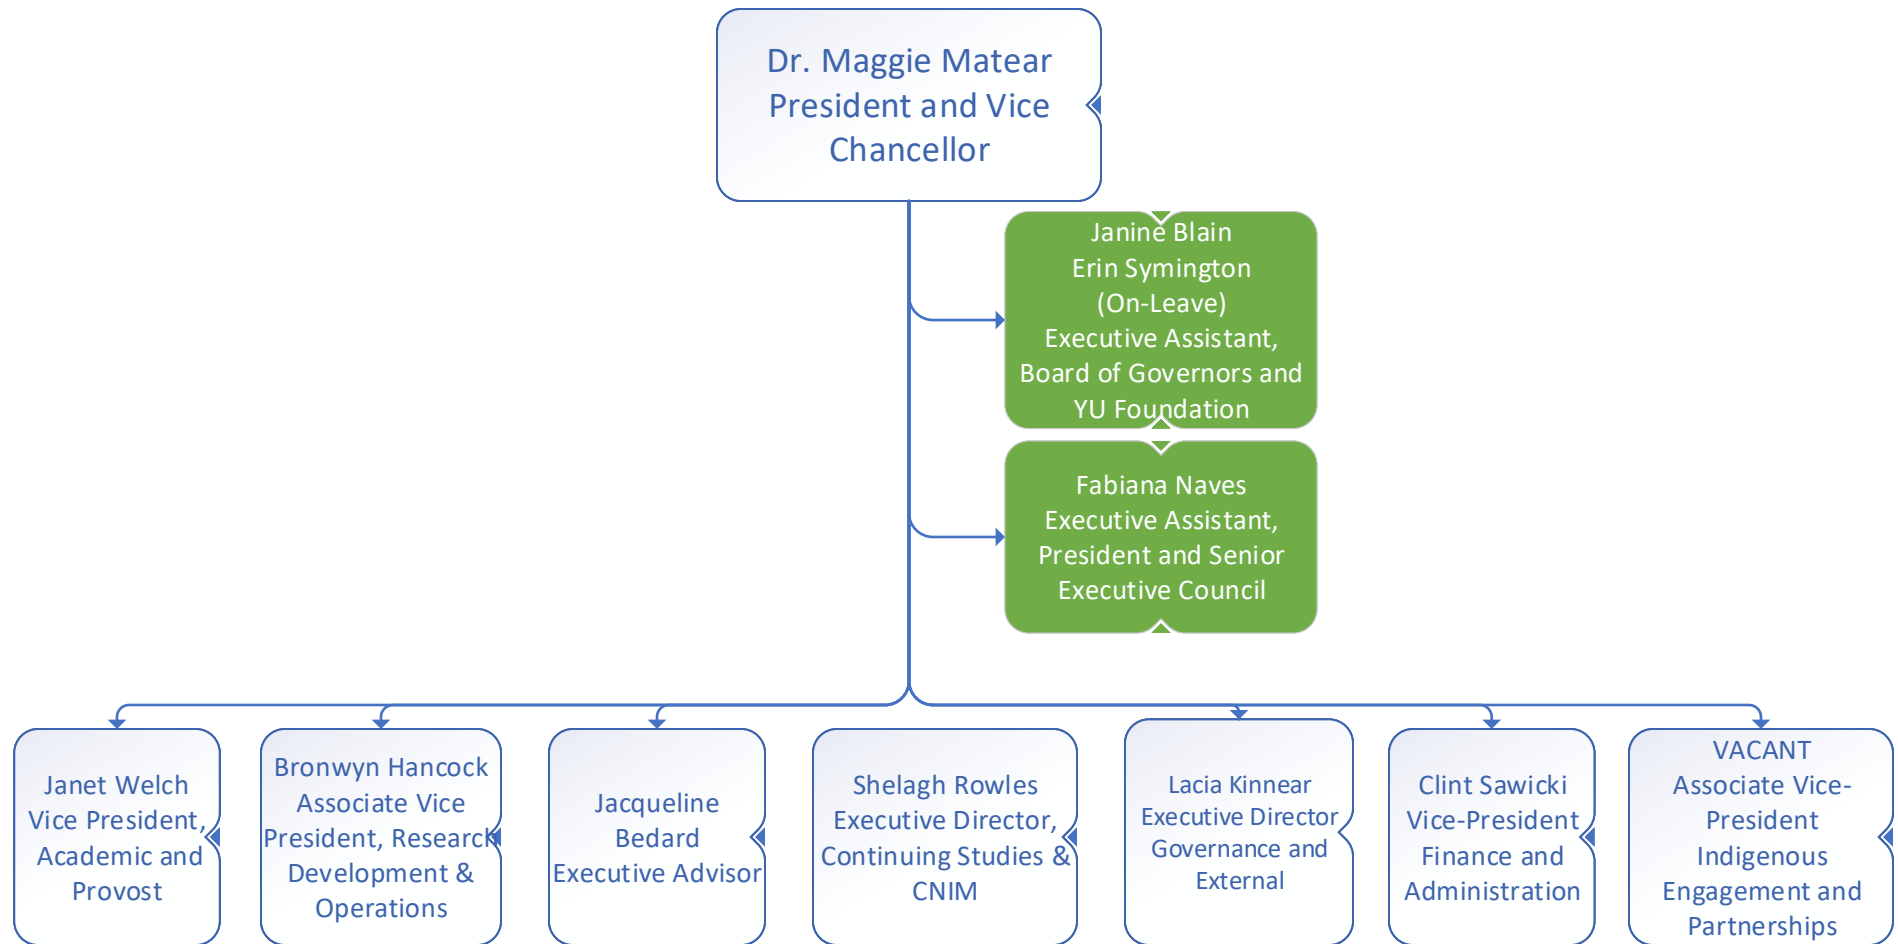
Dr. Maggie Matear
President and Vice Chancellor

Janine Blain
Erin Symington (On-Leave)
Executive Assistant, Board of Governors and YU Foundation

Fabiana Naves
Executive Assistant, President and Senior Executive Council

Janet Welch
Vice President, Academic and Provost

Bronwyn Hancock
Associate Vice President, Research Development & Operations

Jacqueline Bedard
Executive Advisor

Shelagh Rowles
Executive Director, Continuing Studies & CNIM

Lacia Kinnear
Executive Director Governance and External

Clint Sawicki
Vice-President Finance and Administration

VACANT
Associate Vice-President Indigenous Engagement and Partnerships